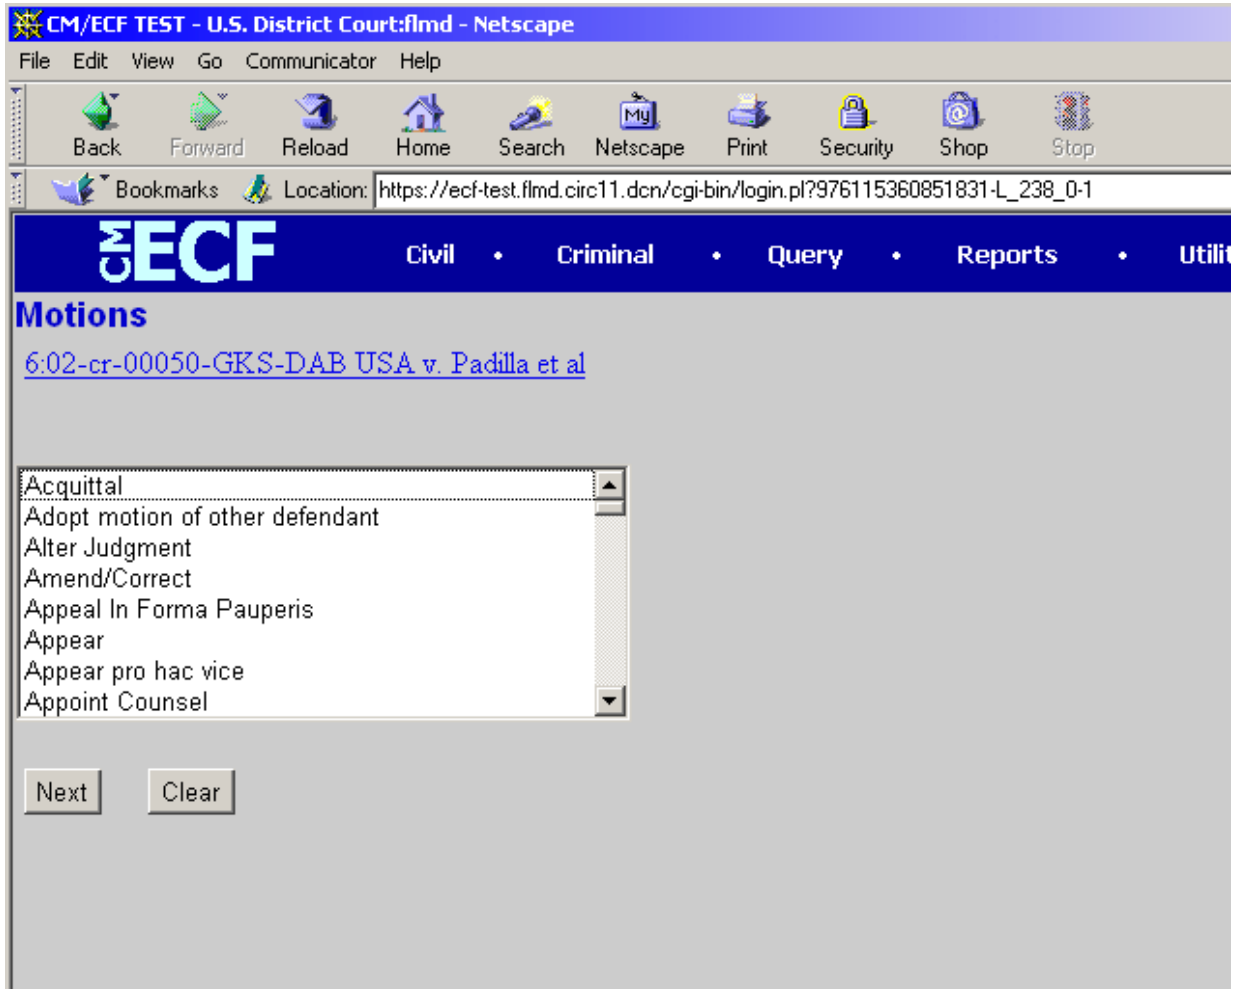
CM/ECF TEST - U.S. District Court:flmd - Netscape

File Edit View Go Communicator Help

Back Forward Reload Home Search Netscape Print Security Shop Stop

Bookmarks Location: https://ecf-test.flmd.circ11.dcn/cgi-bin/login.pl?976115360851831-L_238_0-1

CM ECF Civil • Criminal • Query • Reports • Utilit

Motions

6:02-cr-00050-GKS-DAB USA v. Padilla et al

Acquittal
Adopt motion of other defendant
Alter Judgment
Amend/Correct
Appeal In Forma Pauperis
Appear
Appear pro hac vice
Appoint Counsel

Next Clear